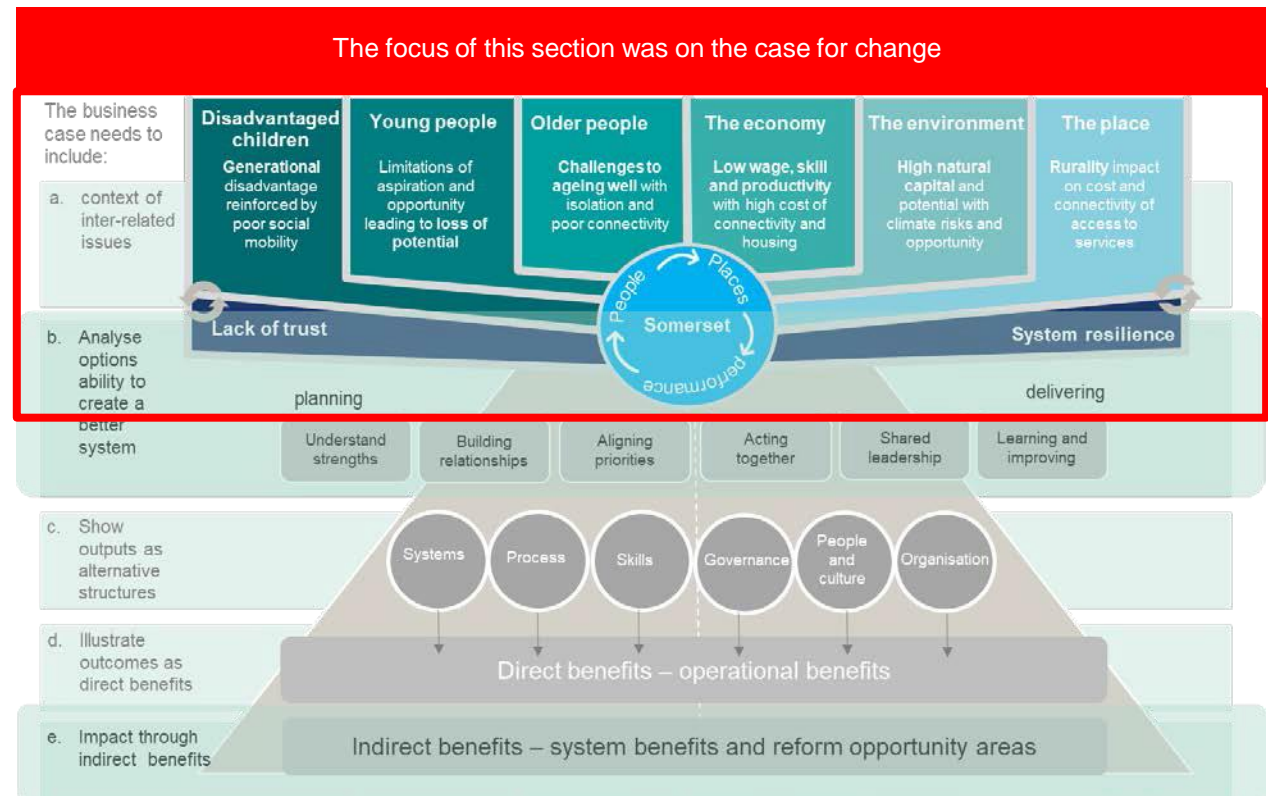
The focus of this section was on the case for change

The business case needs to include:

a. context of inter-related issues

Disadvantaged children
Generational disadvantage reinforced by poor social mobility

Young people
Limitations of aspiration and opportunity leading to loss of potential

Older people
Challenges to ageing well with isolation and poor connectivity

The economy
Low wage, skill and productivity with high cost of connectivity and housing

The environment
High natural capital and potential with climate risks and opportunity

The place
Rurality impact on cost and connectivity of access to services

People
Places
Somerset
performance

Lack of trust

System resilience

b. Analyse options ability to create a better system

planning

delivering

Understand strengths
Building relationships
Aligning priorities
Acting together
Shared leadership
Learning and improving

c. Show outputs as alternative structures

Systems
Process
Skills
Governance
People and culture
Organisation

d. Illustrate outcomes as direct benefits

Direct benefits – operational benefits

e. Impact through indirect benefits

Indirect benefits – system benefits and reform opportunity areas